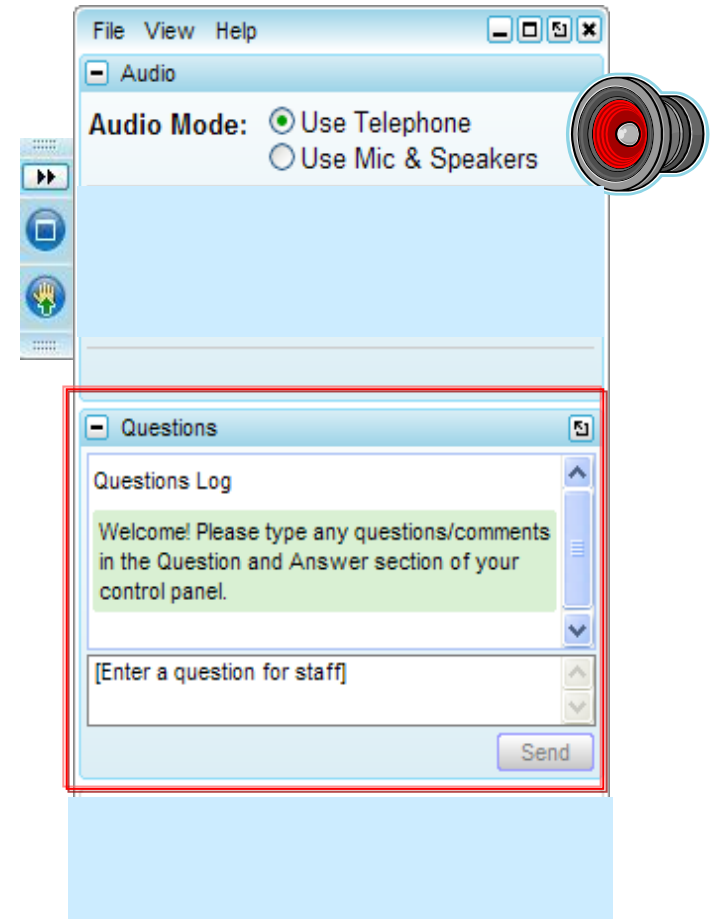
File View Help

Audio

Audio Mode: Use Telephone
Use Mic & Speakers

Questions

Questions Log

Welcome! Please type any questions/comments in the Question and Answer section of your control panel.

[Enter a question for staff]

Send